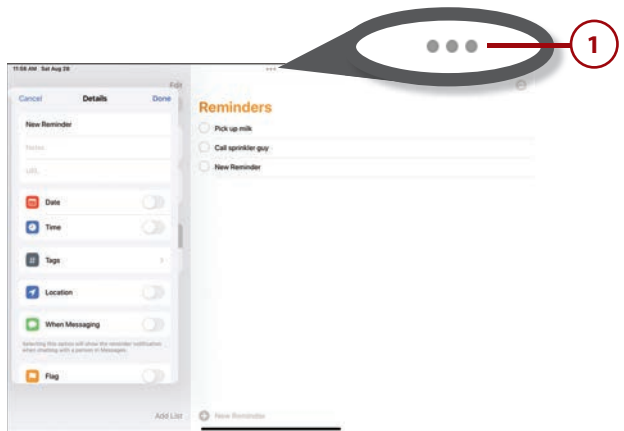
1

11:56 AM Sat Aug 28

Edit

Cancel Details Done

New Reminder

Notes

URL

Date

Time

Tags

Location

When Messaging

Selecting this option will show the reminder notification when chatting with a person in Messages.

Flag

Add List

Reminders

Pick up milk

Call sprinkler guy

New Reminder

New Reminder